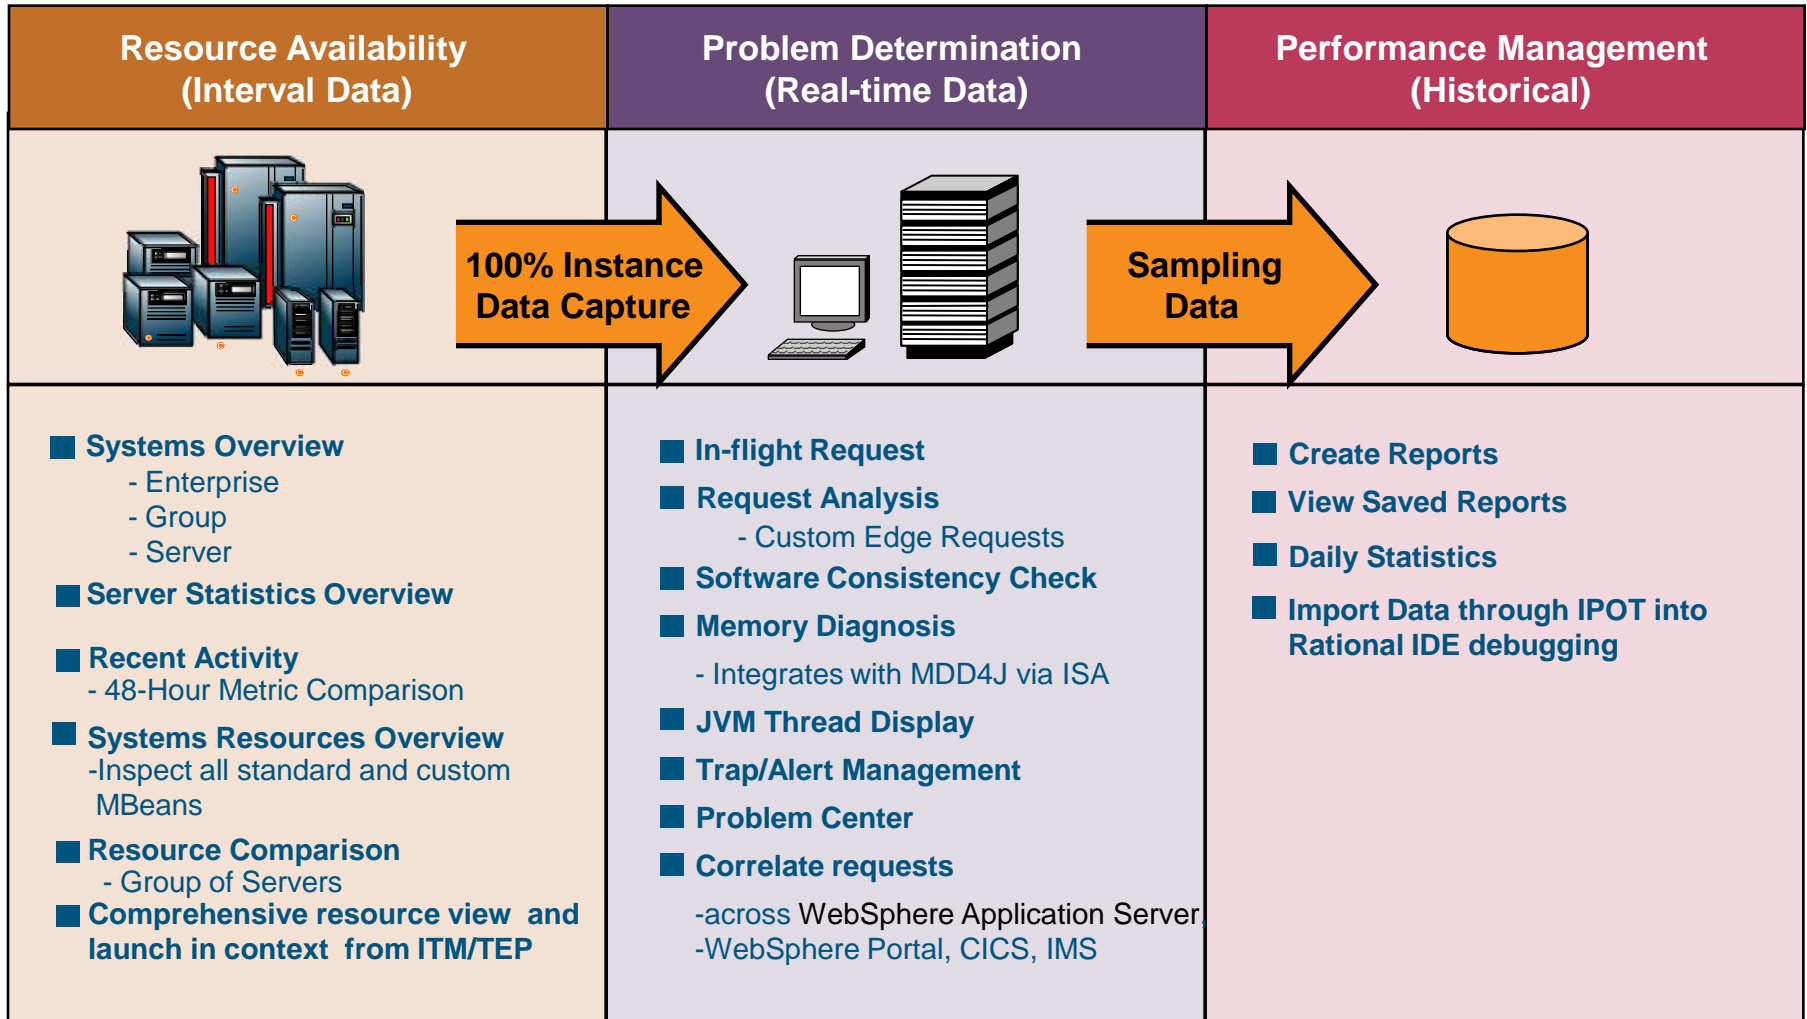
Resource Availability
(Interval Data)

Problem Determination
(Real-time Data)

Performance Management
(Historical)

100% Instance Data Capture

Sampling Data

Systems Overview
- Enterprise
- Group
- Server

Server Statistics Overview

Recent Activity
- 48-Hour Metric Comparison

Systems Resources Overview
-Inspect all standard and custom MBeans

Resource Comparison
- Group of Servers

Comprehensive resource view and launch in context from ITM/TEP

In-flight Request

Request Analysis
- Custom Edge Requests

Software Consistency Check

Memory Diagnosis
- Integrates with MDD4J via ISA

JVM Thread Display

Trap/Alert Management

Problem Center

Correlate requests
-across WebSphere Application Server,
-WebSphere Portal, CICS, IMS

Create Reports

View Saved Reports

Daily Statistics

Import Data through IPOT into Rational IDE debugging